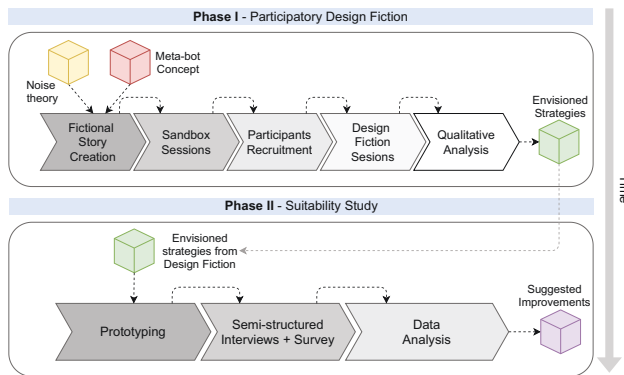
Phase I - Participatory Design Fiction

Noise theory

Meta-bot Concept

Fictional Story Creation

Sandbox Sessions

Participants Recruitment

Design Fiction Sesions

Qualitative Analysis

Envisioned Strategies

Phase II - Suitability Study

Envisioned strategies from Design Fiction

Prototyping

Semi-structured Interviews + Survey

Data Analysis

Suggested Improvements

Time